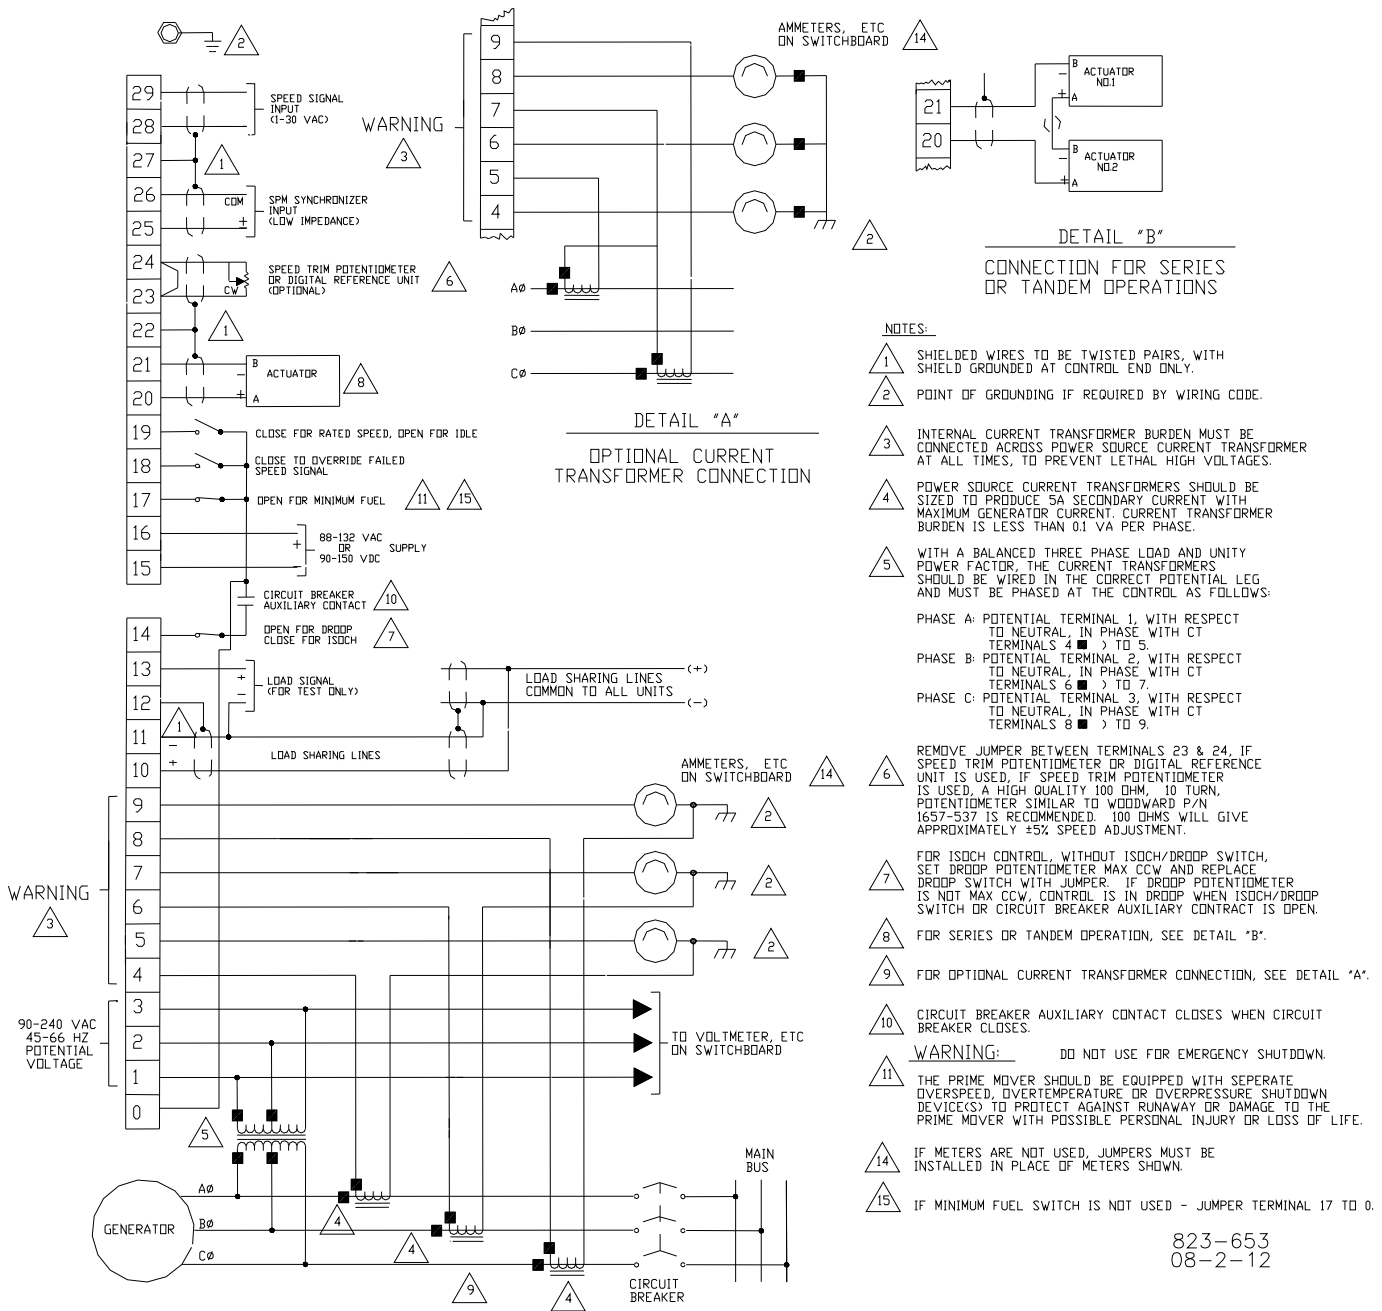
2

29
28
SPEED SIGNAL INPUT (1-30 VAC)
27
1
26
COM
SPM SYNCHRONIZER INPUT (LOW IMPEDANCE)
25
+
24
SPEED TRIM POTENTIOMETER OR DIGITAL REFERENCE UNIT (OPTIONAL)
6
23
CW
22
1
21
B
ACTUATOR
8
20
A
19
CLOSE FOR RATED SPEED, OPEN FOR IDLE
18
CLOSE TO OVERRIDE FAILED SPEED SIGNAL
17
OPEN FOR MINIMUM FUEL
11 15
16
88-132 VAC OR 90-150 VDC SUPPLY
15
CIRCUIT BREAKER AUXILIARY CONTACT
10
14
OPEN FOR DROOP CLOSE FOR ISOCH
7
13
LOAD SIGNAL (FOR TEST ONLY)
12
1
11
LOAD SHARING LINES
10
LOAD SHARING LINES COMMON TO ALL UNITS
(+)
(−)
9
8
7
6
5
4
3
2
1
0
WARNING
3
90-240 VAC 45-66 HZ POTENTIAL VOLTAGE
5
AMMETERS, ETC ON SWITCHBOARD
14
2
2
2
TO VOLTMETER, ETC ON SWITCHBOARD
GENERATOR
AØ
BØ
CØ
4
4
4
9
MAIN BUS
CIRCUIT BREAKER

WARNING
3
9
8
7
6
5
4
AMMETERS, ETC ON SWITCHBOARD
14
2
AØ
BØ
CØ
DETAIL "A"
OPTIONAL CURRENT TRANSFORMER CONNECTION

21
20
B ACTUATOR NO.1 A
B ACTUATOR NO.2 A
DETAIL "B"
CONNECTION FOR SERIES OR TANDEM OPERATIONS

NOTES:
1 SHIELDED WIRES TO BE TWISTED PAIRS, WITH SHIELD GROUNDED AT CONTROL END ONLY.
2 POINT OF GROUNDING IF REQUIRED BY WIRING CODE.
3 INTERNAL CURRENT TRANSFORMER BURDEN MUST BE CONNECTED ACROSS POWER SOURCE CURRENT TRANSFORMER AT ALL TIMES, TO PREVENT LETHAL HIGH VOLTAGES.
4 POWER SOURCE CURRENT TRANSFORMERS SHOULD BE SIZED TO PRODUCE 5A SECONDARY CURRENT WITH MAXIMUM GENERATOR CURRENT. CURRENT TRANSFORMER BURDEN IS LESS THAN 0.1 VA PER PHASE.
5 WITH A BALANCED THREE PHASE LOAD AND UNITY POWER FACTOR, THE CURRENT TRANSFORMERS SHOULD BE WIRED IN THE CORRECT POTENTIAL LEG AND MUST BE PHASED AT THE CONTROL AS FOLLOWS:
PHASE A: POTENTIAL TERMINAL 1, WITH RESPECT TO NEUTRAL, IN PHASE WITH CT TERMINALS 4 ■ ) TO 5.
PHASE B: POTENTIAL TERMINAL 2, WITH RESPECT TO NEUTRAL, IN PHASE WITH CT TERMINALS 6 ■ ) TO 7.
PHASE C: POTENTIAL TERMINAL 3, WITH RESPECT TO NEUTRAL, IN PHASE WITH CT TERMINALS 8 ■ ) TO 9.
6 REMOVE JUMPER BETWEEN TERMINALS 23 & 24, IF SPEED TRIM POTENTIOMETER OR DIGITAL REFERENCE UNIT IS USED, IF SPEED TRIM POTENTIOMETER IS USED, A HIGH QUALITY 100 OHM, 10 TURN, POTENTIOMETER SIMILAR TO WOODWARD P/N 1657-537 IS RECOMMENDED. 100 OHMS WILL GIVE APPROXIMATELY ±5% SPEED ADJUSTMENT.
7 FOR ISOCH CONTROL, WITHOUT ISOCH/DROOP SWITCH, SET DROOP POTENTIOMETER MAX CCW AND REPLACE DROOP SWITCH WITH JUMPER. IF DROOP POTENTIOMETER IS NOT MAX CCW, CONTROL IS IN DROOP WHEN ISOCH/DROOP SWITCH OR CIRCUIT BREAKER AUXILIARY CONTRACT IS OPEN.
8 FOR SERIES OR TANDEM OPERATION, SEE DETAIL "B".
9 FOR OPTIONAL CURRENT TRANSFORMER CONNECTION, SEE DETAIL "A".
10 CIRCUIT BREAKER AUXILIARY CONTACT CLOSES WHEN CIRCUIT BREAKER CLOSES.
WARNING: DO NOT USE FOR EMERGENCY SHUTDOWN.
11 THE PRIME MOVER SHOULD BE EQUIPPED WITH SEPERATE OVERSPEED, OVERTEMPERATURE OR OVERPRESSURE SHUTDOWN DEVICE(S) TO PROTECT AGAINST RUNAWAY OR DAMAGE TO THE PRIME MOVER WITH POSSIBLE PERSONAL INJURY OR LOSS OF LIFE.
14 IF METERS ARE NOT USED, JUMPERS MUST BE INSTALLED IN PLACE OF METERS SHOWN.
15 IF MINIMUM FUEL SWITCH IS NOT USED - JUMPER TERMINAL 17 TO 0.

823-653
08-2-12